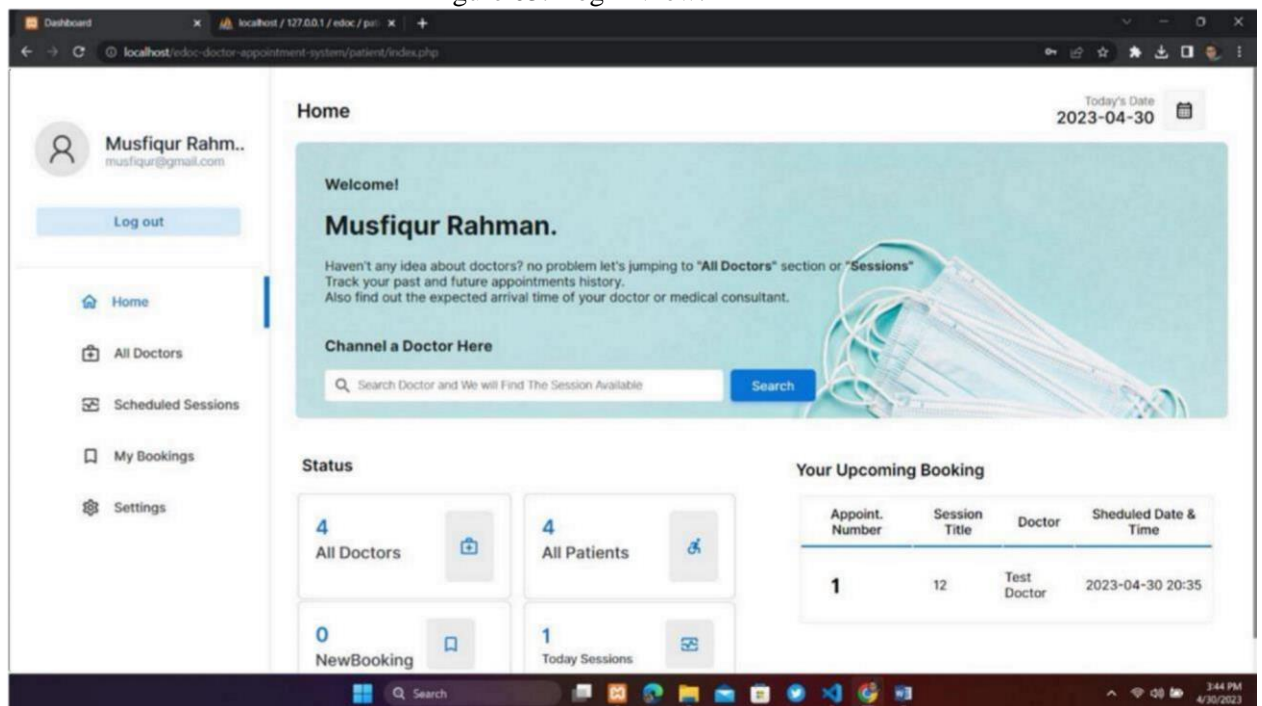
Dashboard
localhost / 127.0.0.1 / edoc / pat
localhost/edoc-doctor-appointment-system/patient/index.php

Musfiqur Rahm..
musfiqur@gmail.com

Log out

Home

All Doctors

Scheduled Sessions

My Bookings

Settings

Home

Today's Date
2023-04-30

Welcome!

Musfiqur Rahman.

Haven't any idea about doctors? no problem let's jumping to "All Doctors" section or "Sessions"
Track your past and future appointments history.
Also find out the expected arrival time of your doctor or medical consultant.

Channel a Doctor Here

Search Doctor and We will Find The Session Available

Search

Status

4
All Doctors

4
All Patients

0
NewBooking

1
Today Sessions

Your Upcoming Booking

| Appoint. Number | Session Title | Doctor | Sheduled Date & Time |
|---|---|---|---|
| 1 | 12 | Test Doctor | 2023-04-30 20:35 |

Search

3:44 PM
4/30/2023